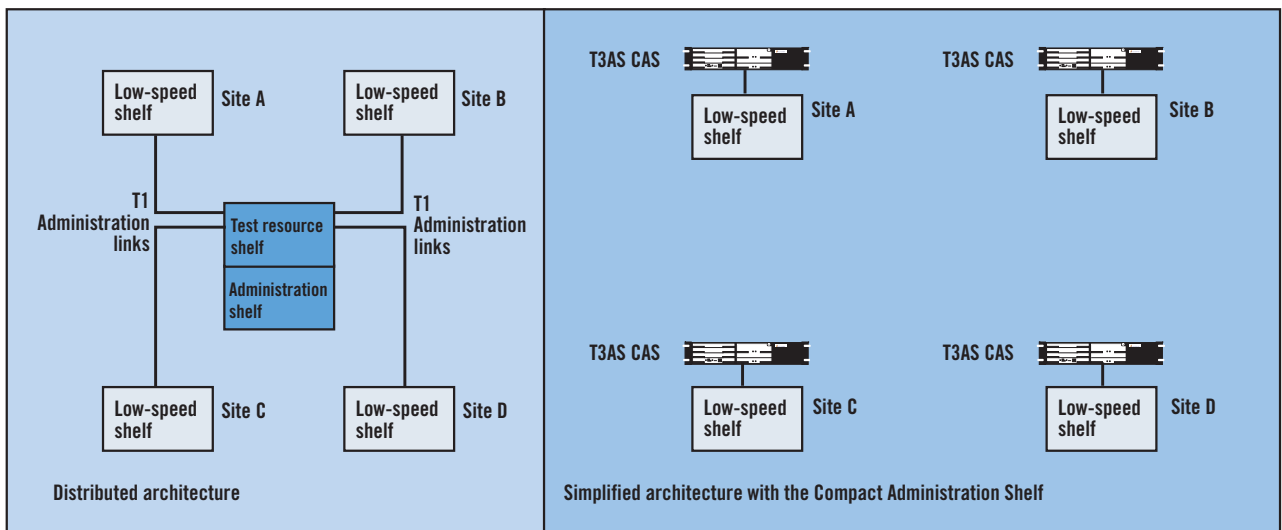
Low-speed shelf

Site A

Low-speed shelf

Site B

T1 Administration links

Test resource shelf

Administration shelf

T1 Administration links

Low-speed shelf

Site C

Low-speed shelf

Site D

Distributed architecture

T3AS CAS

Low-speed shelf

Site A

T3AS CAS

Low-speed shelf

Site B

T3AS CAS

Low-speed shelf

Site C

T3AS CAS

Low-speed shelf

Site D

Simplified architecture with the Compact Administration Shelf